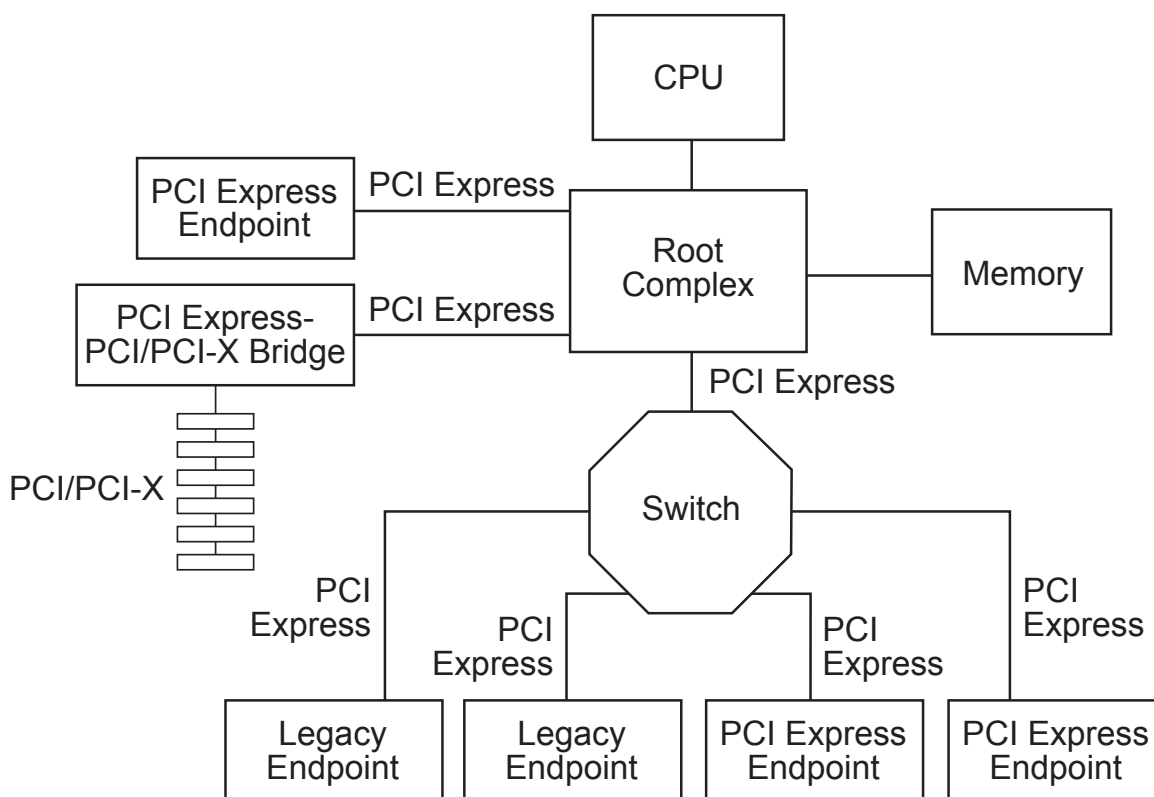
CPU

PCI Express Endpoint

PCI Express

Root Complex

Memory

PCI Express-PCI/PCI-X Bridge

PCI Express

PCI Express

PCI/PCI-X

Switch

PCI Express

PCI Express

PCI Express

PCI Express

Legacy Endpoint

Legacy Endpoint

PCI Express Endpoint

PCI Express Endpoint